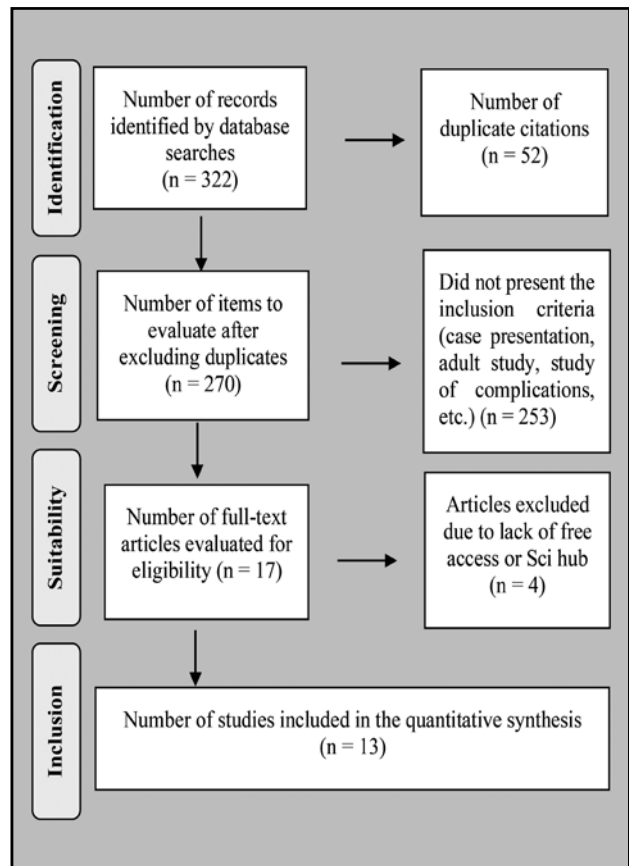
Identification

Number of records identified by database searches (n = 322)

Number of duplicate citations (n = 52)

Screening

Number of items to evaluate after excluding duplicates (n = 270)

Did not present the inclusion criteria (case presentation, adult study, study of complications, etc.) (n = 253)

Suitability

Number of full-text articles evaluated for eligibility (n = 17)

Articles excluded due to lack of free access or Sci hub (n = 4)

Inclusion

Number of studies included in the quantitative synthesis (n = 13)